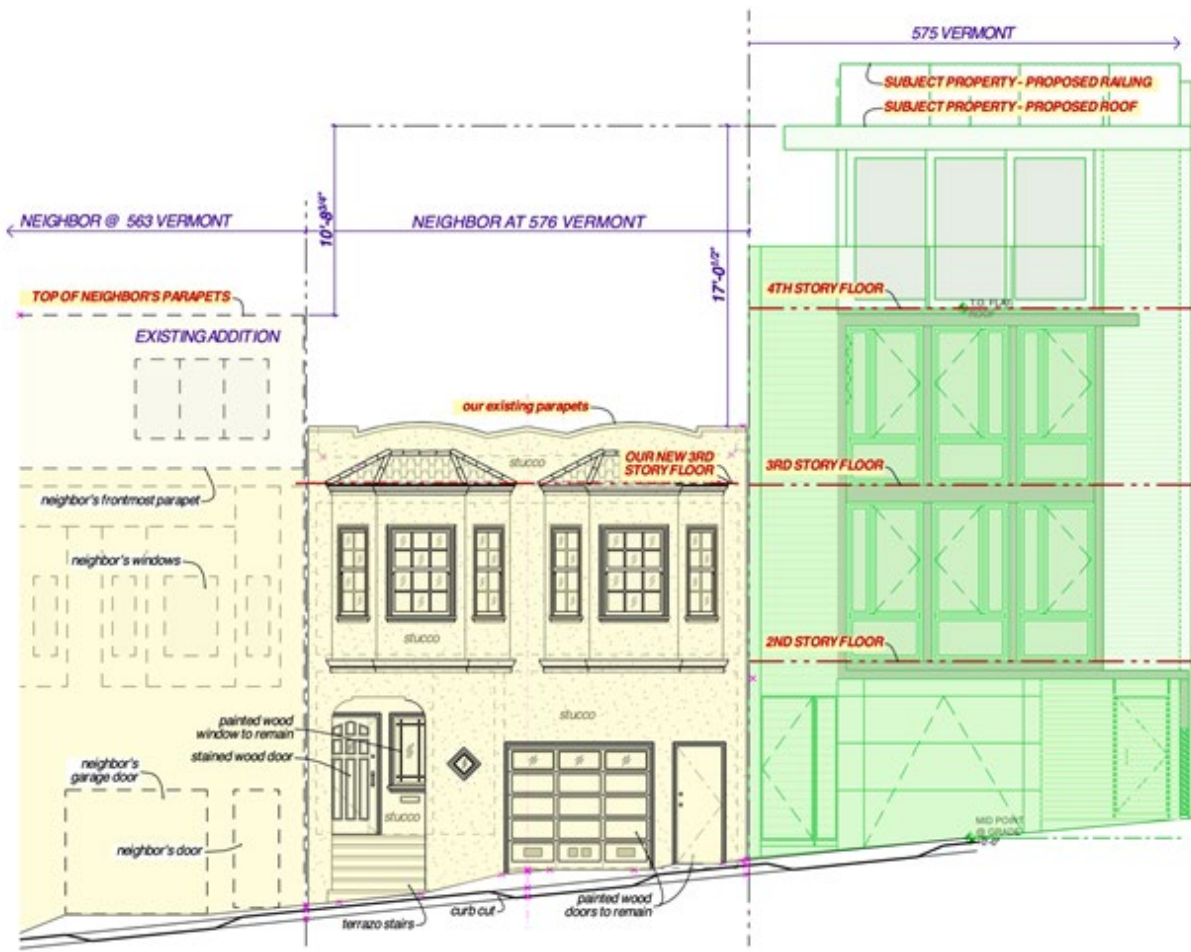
575 VERMONT

SUBJECT PROPERTY - PROPOSED RAILING

SUBJECT PROPERTY - PROPOSED ROOF

NEIGHBOR @ 563 VERMONT

$10'-8^{3/4}"$

NEIGHBOR AT 576 VERMONT

$17'-0^{1/2}"$

TOP OF NEIGHBOR'S PARAPETS

4TH STORY FLOOR

T.O. FLAT ROOF

EXISTING ADDITION

our existing parapets

stucco

OUR NEW 3RD STORY FLOOR

3RD STORY FLOOR

neighbor's frontmost parapet

neighbor's windows

stucco

2ND STORY FLOOR

stucco

painted wood window to remain

stained wood door

neighbor's garage door

stucco

neighbor's door

MID POINT @ GRADE

terrazo stairs

curb cut

painted wood doors to remain